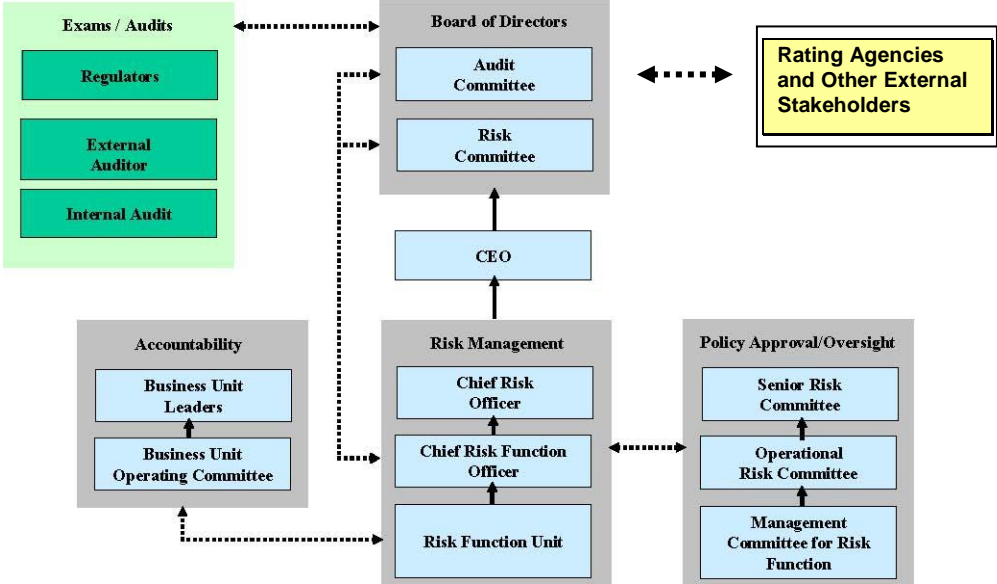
Exams / Audits

Regulators

External Auditor

Internal Audit

Board of Directors

Audit Committee

Risk Committee

Rating Agencies and Other External Stakeholders

CEO

Accountability

Business Unit Leaders

Business Unit Operating Committee

Risk Management

Chief Risk Officer

Chief Risk Function Officer

Risk Function Unit

Policy Approval/Oversight

Senior Risk Committee

Operational Risk Committee

Management Committee for Risk Function